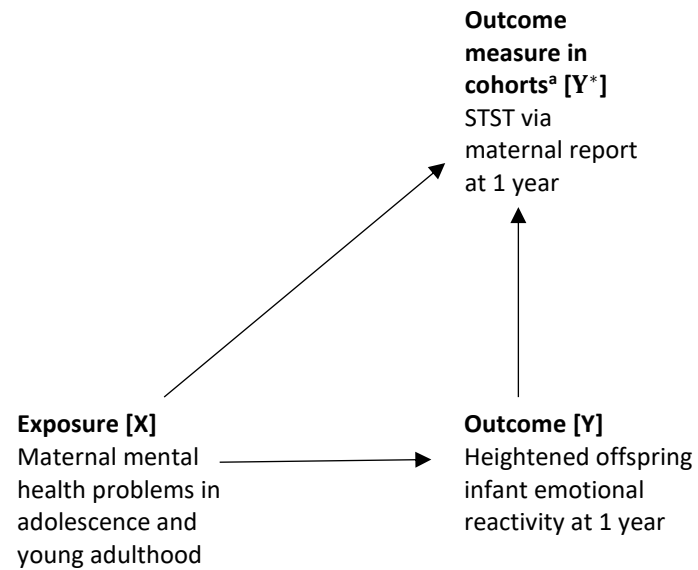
**Outcome measure in cohorts$^a$ [$Y^*$]**
STST via maternal report at 1 year

**Exposure [X]**
Maternal mental health problems in adolescence and young adulthood

**Outcome [Y]**
Heightened offspring infant emotional reactivity at 1 year